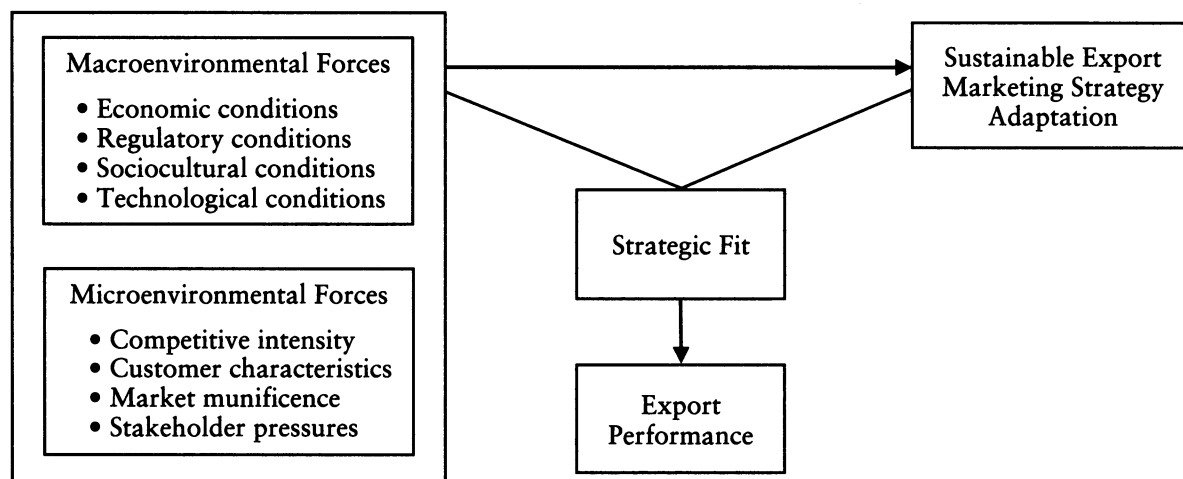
Macroenvironmental Forces

• Economic conditions
• Regulatory conditions
• Sociocultural conditions
• Technological conditions

Microenvironmental Forces

• Competitive intensity
• Customer characteristics
• Market munificence
• Stakeholder pressures

Sustainable Export Marketing Strategy Adaptation

Strategic Fit

Export Performance